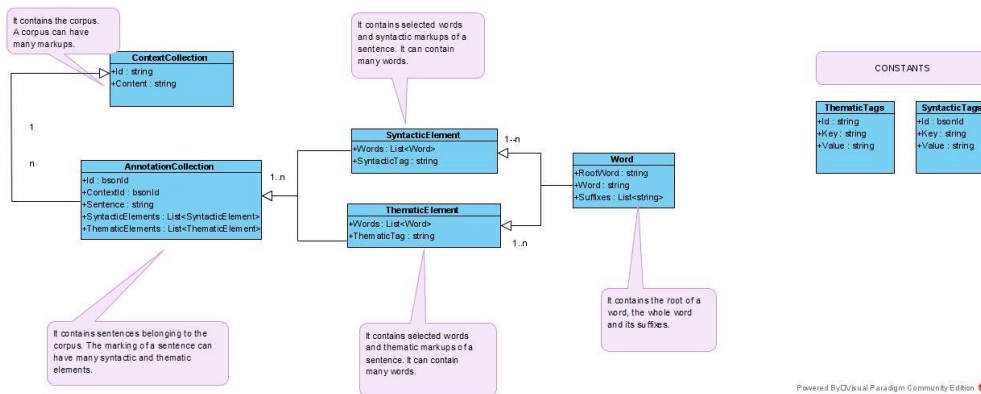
It contains the corpus. A corpus can have many markups.

ContextCollection
+Id : string
+Content : string

1

n

AnnotationCollection
+Id : bsonId
+ContextId : bsonId
+Sentence : string
+SyntacticElements : List<SyntacticElement>
+ThematicElements : List<ThematicElement>

It contains sentences belonging to the corpus. The marking of a sentence can have many syntactic and thematic elements.

It contains selected words and syntactic markups of a sentence. It can contain many words.

1..n

SyntacticElement
+Words : List<Word>
+SyntacticTag : string

1..n

ThematicElement
+Words : List<Word>
+ThematicTag : string

1..n

It contains selected words and thematic markups of a sentence. It can contain many words.

Word
+RootWord : string
+Word : string
+Suffixes : List<string>

It contains the root of a word, the whole word and its suffixes.

CONSTANTS

ThematicTags
+Id : string
+Key : string
+Value : string

SyntacticTags
+Id : bsonId
+Key : string
+Value : string

Powered By Visual Paradigm Community Edition